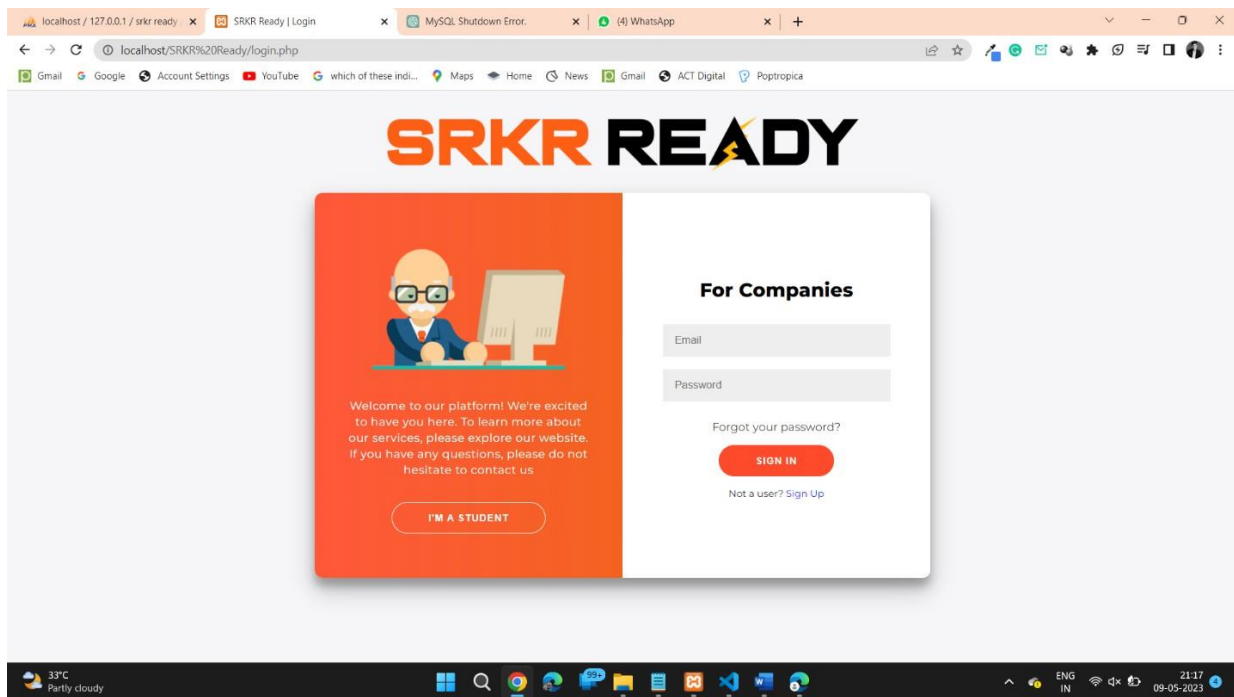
localhost / 127.0.0.1 / srkr ready × SRKR Ready | Login × MySQL Shutdown Error. × (4) WhatsApp × +

localhost/SRKR%20Ready/login.php

Gmail Google Account Settings YouTube which of these indi... Maps Home News Gmail ACT Digital Poptropica

SRKR READY

Welcome to our platform! We're excited to have you here. To learn more about our services, please explore our website. If you have any questions, please do not hesitate to contact us

I'M A STUDENT

For Companies

Email

Password

Forgot your password?

SIGN IN

Not a user? Sign Up

33°C
Partly cloudy

99+

ENG
IN

21:17
09-05-2023

4